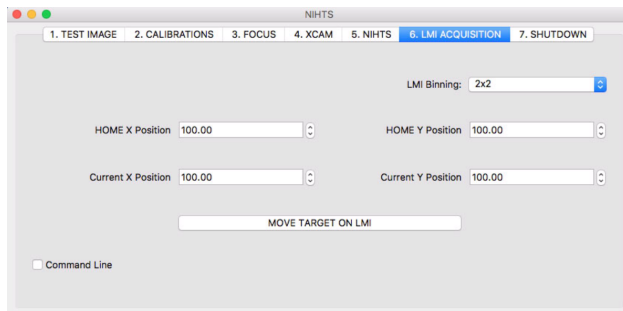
NIHTS

1. TEST IMAGE | 2. CALIBRATIONS | 3. FOCUS | 4. XCAM | 5. NIHTS | 6. LMI ACQUISITION | 7. SHUTDOWN

LMI Binning: 2x2

HOME X Position 100.00

HOME Y Position 100.00

Current X Position 100.00

Current Y Position 100.00

MOVE TARGET ON LMI

Command Line